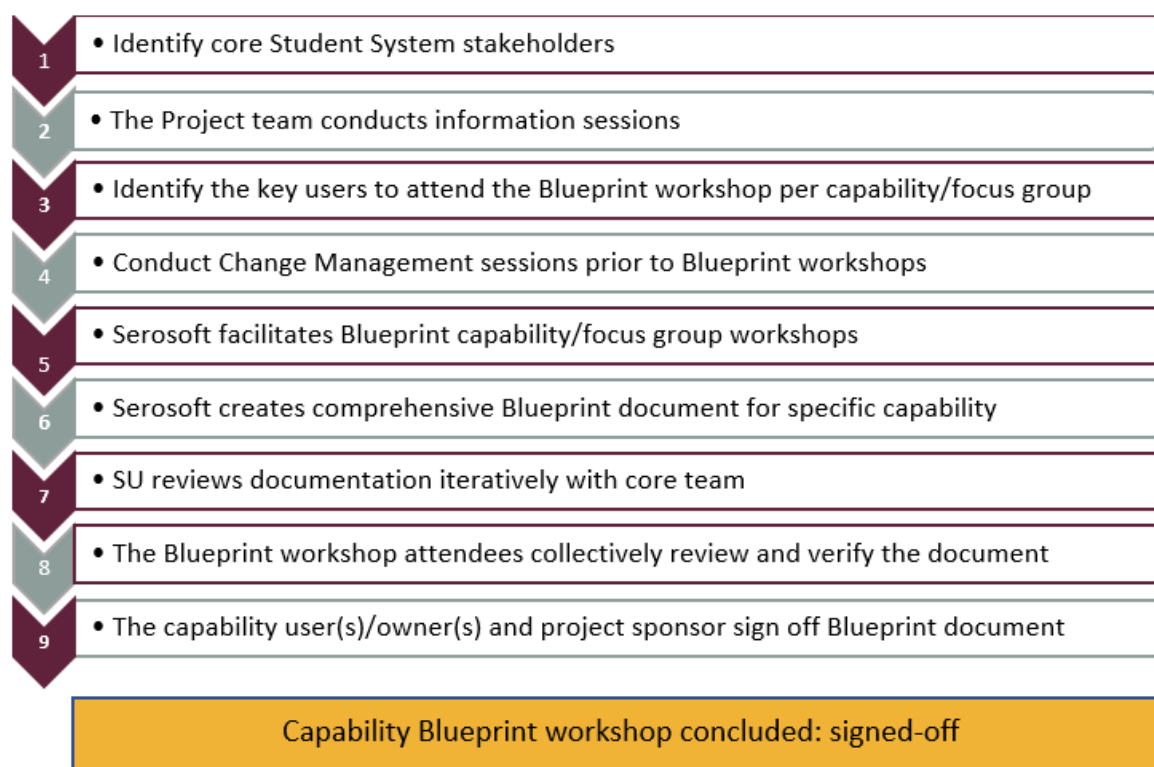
1 • Identify core Student System stakeholders

2 • The Project team conducts information sessions

3 • Identify the key users to attend the Blueprint workshop per capability/focus group

4 • Conduct Change Management sessions prior to Blueprint workshops

5 • Serosoft facilitates Blueprint capability/focus group workshops

6 • Serosoft creates comprehensive Blueprint document for specific capability

7 • SU reviews documentation iteratively with core team

8 • The Blueprint workshop attendees collectively review and verify the document

9 • The capability user(s)/owner(s) and project sponsor sign off Blueprint document

Capability Blueprint workshop concluded: signed-off